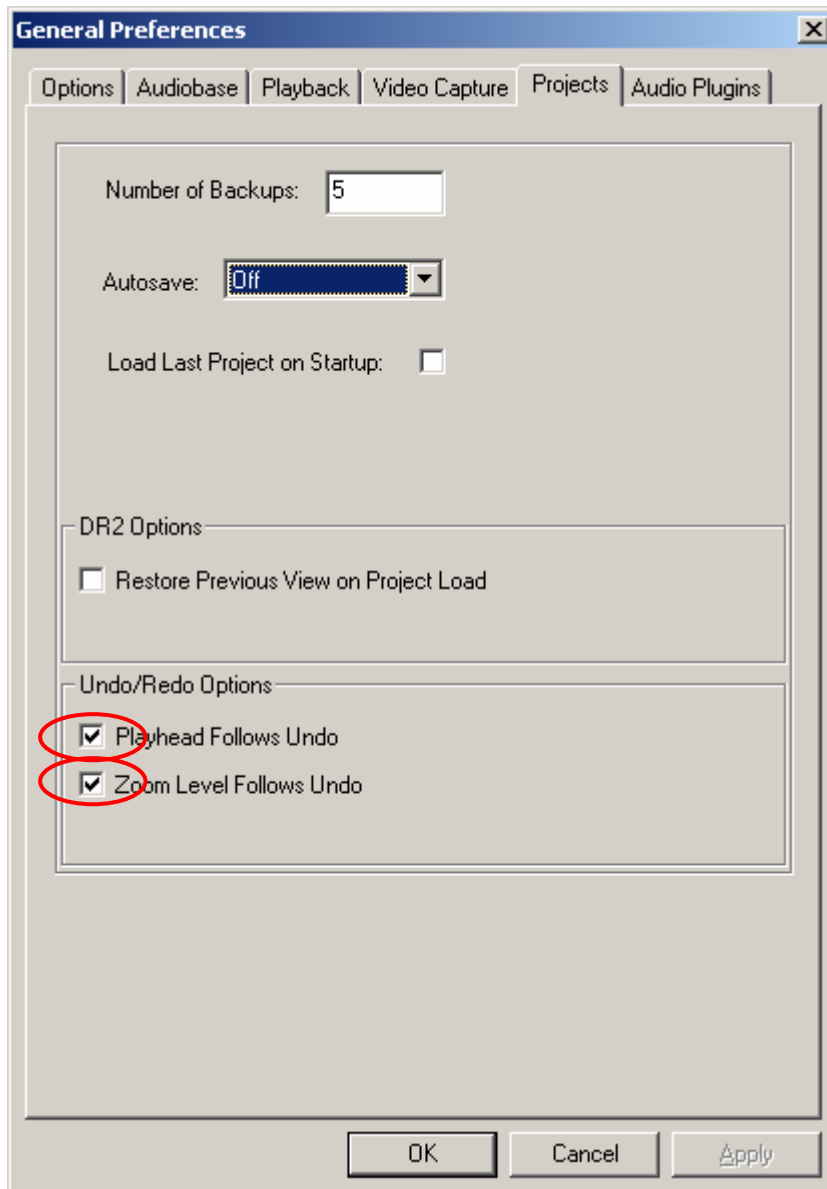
General Preferences

Options | Audiobase | Playback | Video Capture | Projects | Audio Plugins

Number of Backups: 5

Autosave: Off

Load Last Project on Startup:

DR2 Options

Restore Previous View on Project Load

Undo/Redo Options

Playhead Follows Undo

Zoom Level Follows Undo

OK Cancel Apply